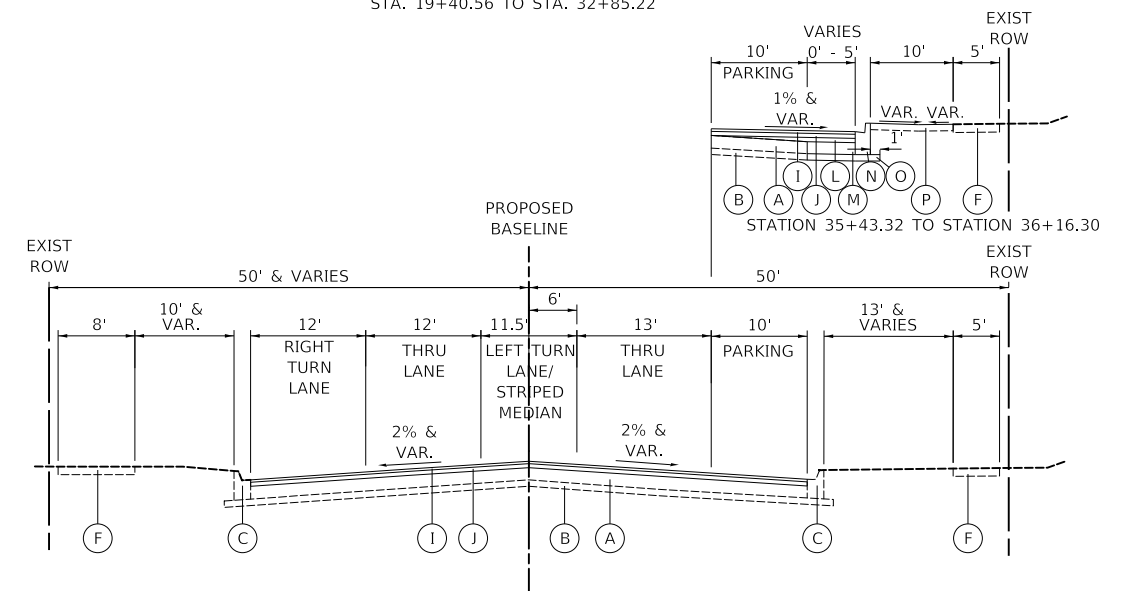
STA. 19+40.56 TO STA. 32+85.22

VARIES

EXIST ROW

10'

0' - 5'

10'

5'

PARKING

1% & VAR.

VAR.

VAR.

1'

B A I J L M N O P F

STATION 35+43.32 TO STATION 36+16.30

PROPOSED BASELINE

EXIST ROW

EXIST ROW

50' & VARIES

50'

6'

8'

10' & VAR.

12'

12'

11.5'

13'

10'

13' & VARIES

5'

RIGHT TURN LANE

THRU LANE

LEFT TURN LANE/ STRIPED MEDIAN

THRU LANE

PARKING

2% & VAR.

2% & VAR.

F C I J B A C F